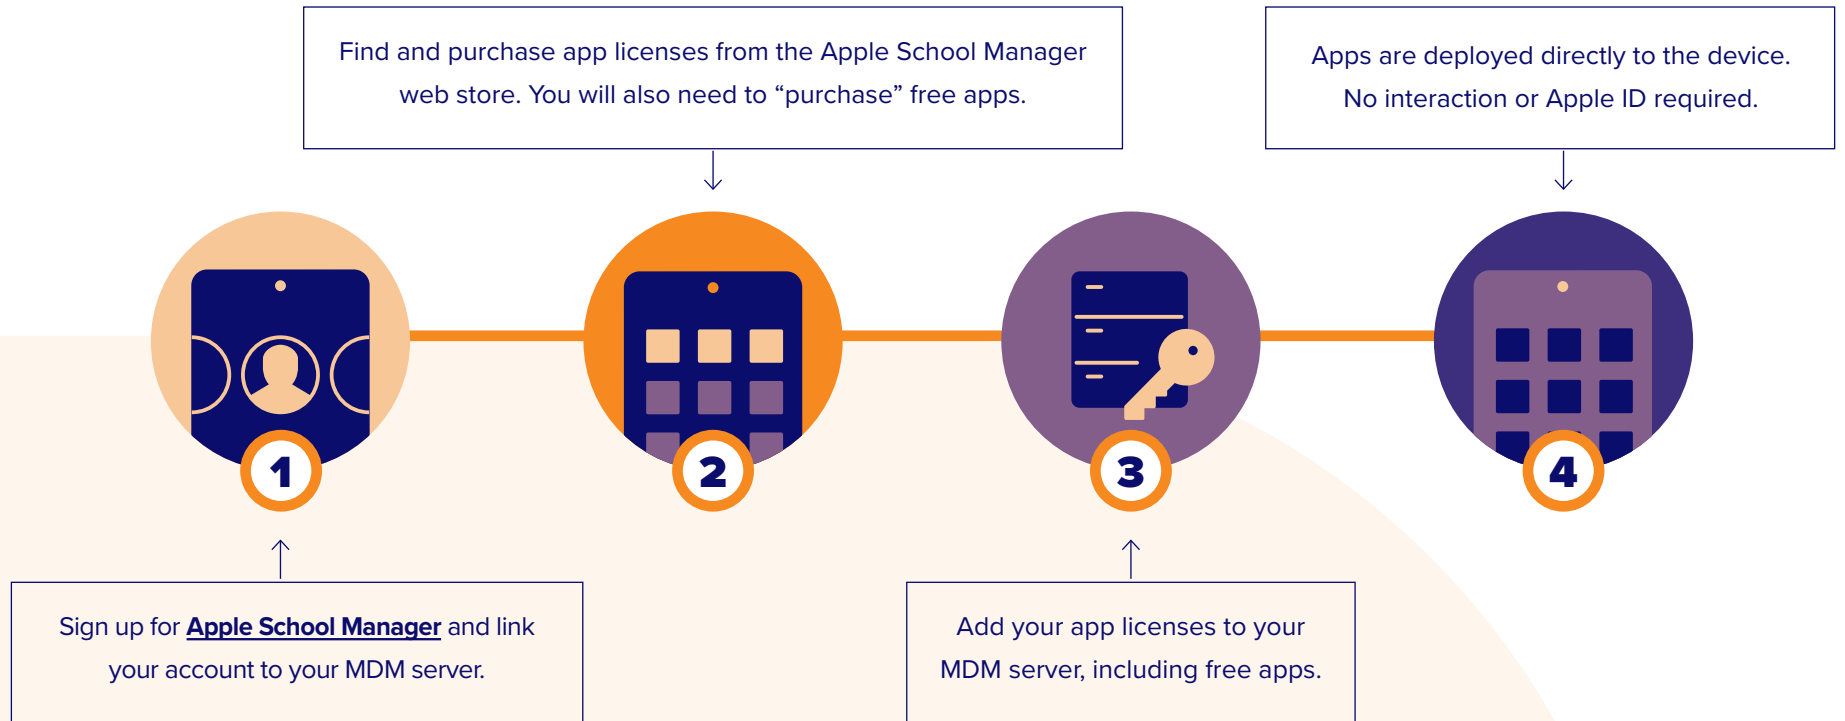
Find and purchase app licenses from the Apple School Manager web store. You will also need to “purchase” free apps.

Apps are deployed directly to the device. No interaction or Apple ID required.

1

2

3

4

Sign up for Apple School Manager and link your account to your MDM server.

Add your app licenses to your MDM server, including free apps.